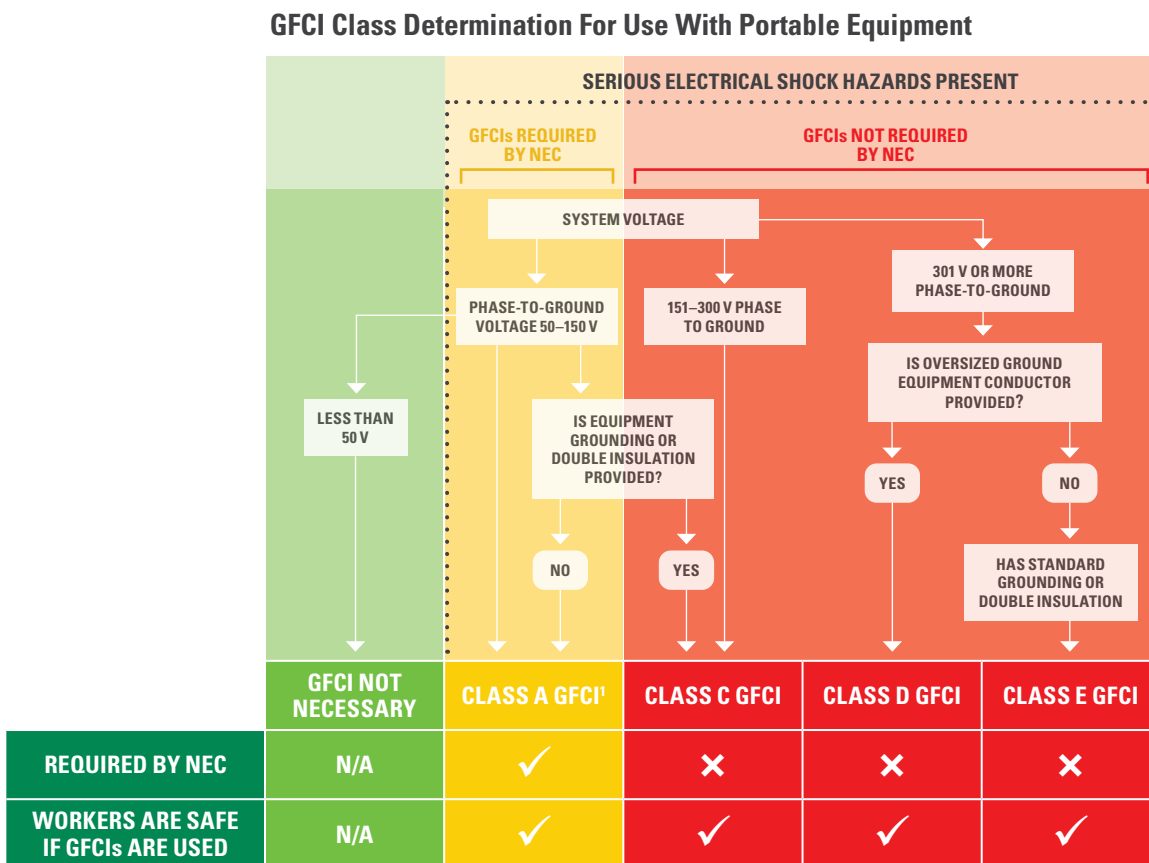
GFCI Class Determination For Use With Portable Equipment

SERIOUS ELECTRICAL SHOCK HAZARDS PRESENT

GFCIs REQUIRED BY NEC

GFCIs NOT REQUIRED BY NEC

SYSTEM VOLTAGE

PHASE-TO-GROUND VOLTAGE 50–150 V

151–300 V PHASE TO GROUND

301 V OR MORE PHASE-TO-GROUND

LESS THAN 50 V

IS EQUIPMENT GROUNDING OR DOUBLE INSULATION PROVIDED?

IS OVERSIZED GROUND EQUIPMENT CONDUCTOR PROVIDED?

YES

NO

NO

YES

HAS STANDARD GROUNDING OR DOUBLE INSULATION

| | GFCI NOT NECESSARY | CLASS A GFCI¹ | CLASS C GFCI | CLASS D GFCI | CLASS E GFCI |
|---|---|---|---|---|---|
| REQUIRED BY NEC | N/A | ✓ | ✗ | ✗ | ✗ |
| WORKERS ARE SAFE IF GFCIs ARE USED | N/A | ✓ | ✓ | ✓ | ✓ |